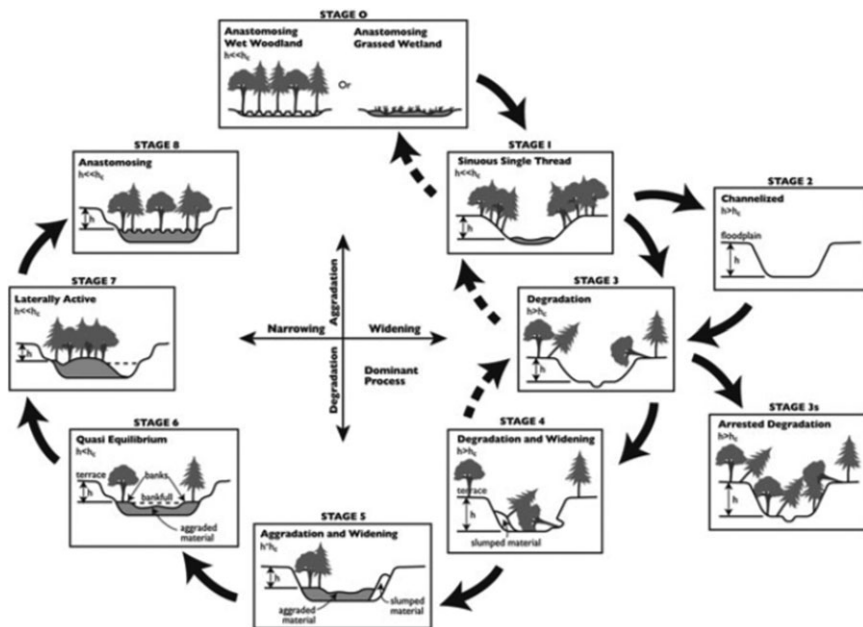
STAGE O
Anastomosing Wet Woodland
$h<<h_c$
Or
Anastomosing Grassed Wetland

STAGE 1
Sinuous Single Thread
$h<<h_c$
h

STAGE 2
Channelized
$h>h_c$
floodplain
h

STAGE 3
Degradation
$h>h_c$
h

STAGE 3s
Arrested Degradation
$h>h_c$
h

STAGE 4
Degradation and Widening
$h>h_c$
terrace
h
slumped material

STAGE 5
Aggradation and Widening
$h>h_c$
h
aggraded material
slumped material

STAGE 6
Quasi Equilibrium
$h<h_c$
terrace
banks
h
bankfull
aggraded material

STAGE 7
Laterally Active
$h<<h_c$
h

STAGE 8
Anastomosing
$h<<h_c$
h

Aggradation
Narrowing
Widening
Degradation
Dominant Process